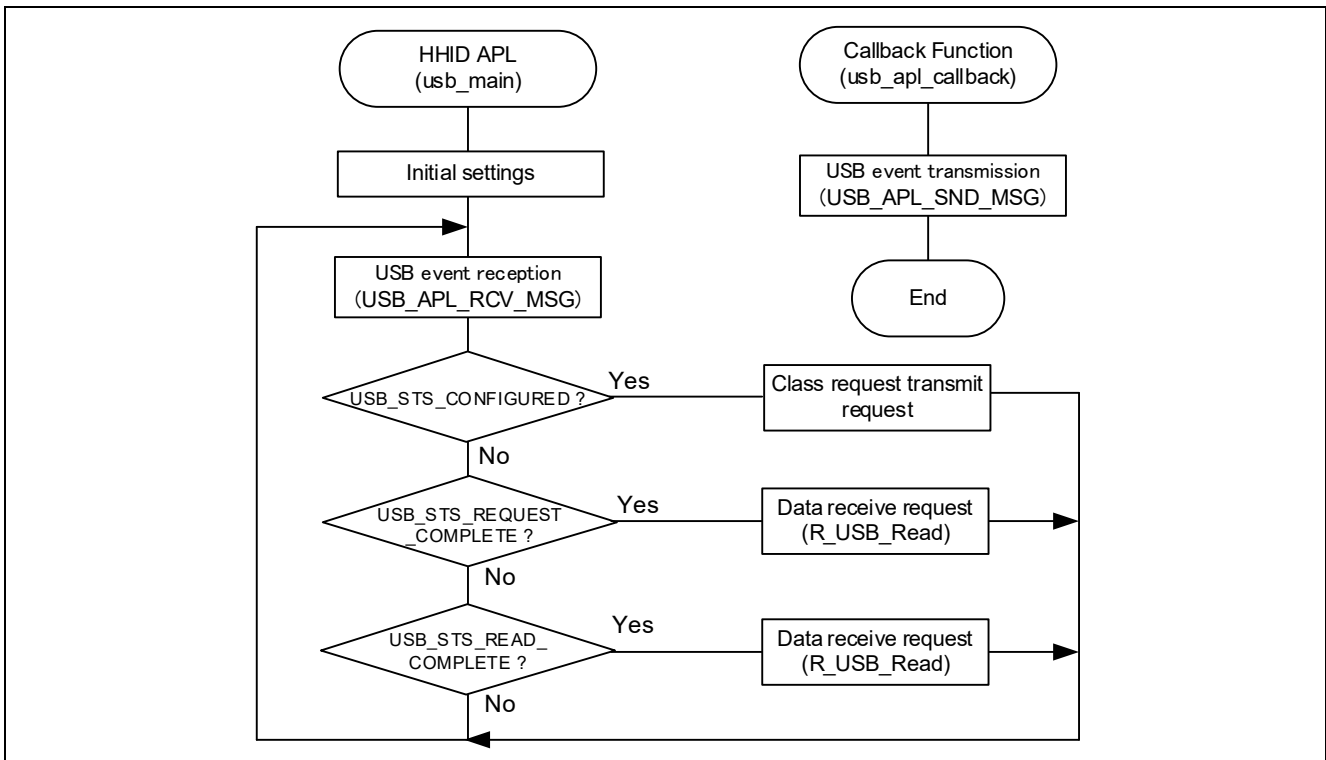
HHID APL
(usb_main)

Initial settings

USB event reception
(USB_APL_RCV_MSG)

USB_STS_CONFIGURED ?

Yes

Class request transmit request

No

USB_STS_REQUEST _COMPLETE ?

Yes

Data receive request
(R_USB_Read)

No

USB_STS_READ_ COMPLETE ?

Yes

Data receive request
(R_USB_Read)

No

Callback Function
(usb_apl_callback)

USB event transmission
(USB_APL_SND_MSG)

End